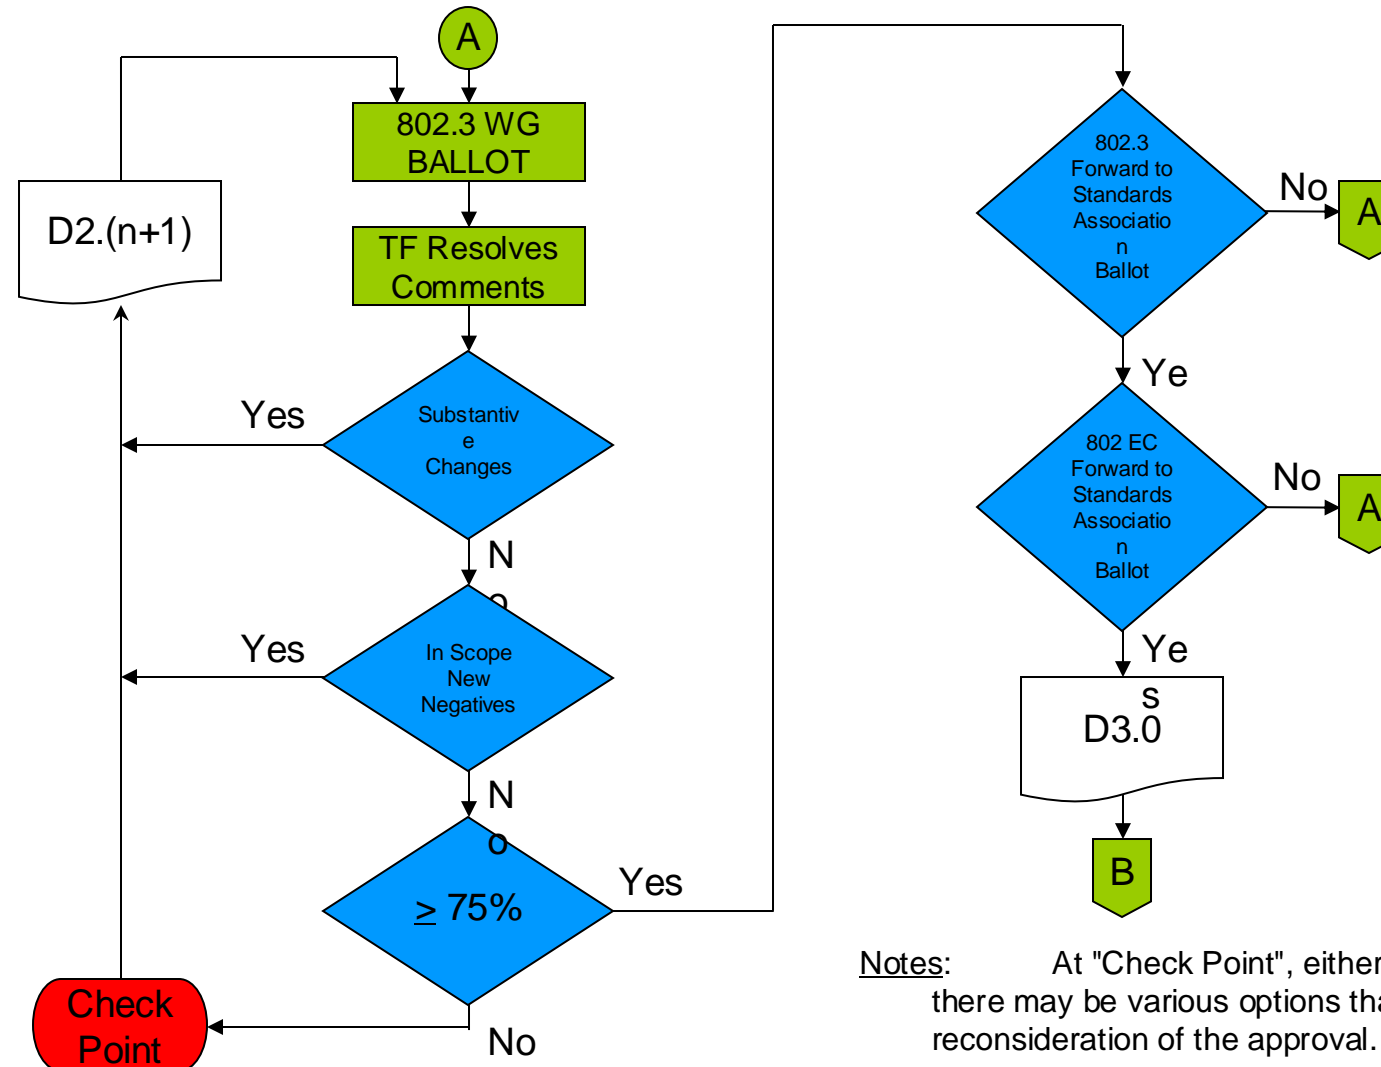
A

802.3 WG BALLOT

TF Resolves Comments

D2.(n+1)

Yes

Substantiv e Changes

N o

Yes

In Scope New Negatives

N o

$\geq$ 75%

Yes

Check Point

No

802.3 Forward to Standards Associatio n Ballot

No

A

Ye s

802 EC Forward to Standards Associatio n Ballot

No

A

Ye s

D3.0

B

Notes: At "Check Point", either there may be various options tha reconsideration of the approval.